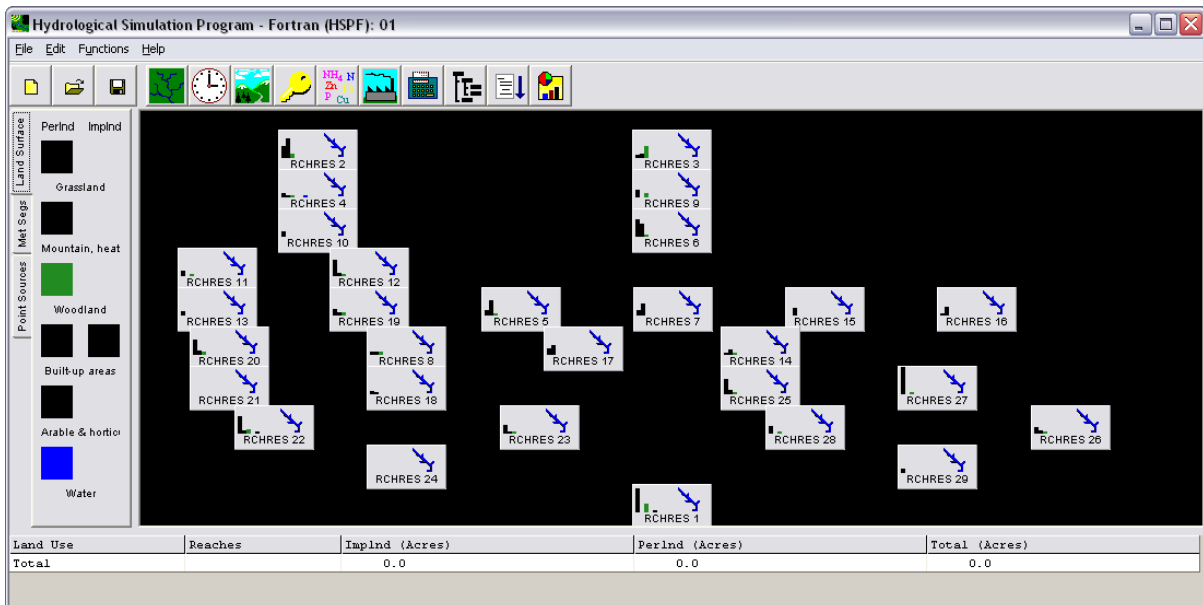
Hydrological Simulation Program - Fortran (HSPF): 01

File Edit Functions Help

NH4 N Zn P Cu

Land Surface
Met Segs
Point Sources

PerInd ImpInd

Grassland

Mountain, heat

Woodland

Built-up areas

Arable & hortic

Water

RCHRES 2
RCHRES 4
RCHRES 10
RCHRES 3
RCHRES 9
RCHRES 6
RCHRES 11
RCHRES 12
RCHRES 13
RCHRES 19
RCHRES 5
RCHRES 7
RCHRES 15
RCHRES 16
RCHRES 20
RCHRES 8
RCHRES 17
RCHRES 14
RCHRES 21
RCHRES 18
RCHRES 25
RCHRES 27
RCHRES 22
RCHRES 23
RCHRES 28
RCHRES 26
RCHRES 24
RCHRES 29
RCHRES 1

| Land Use | Reaches | ImpInd (Acres) | PerInd (Acres) | Total (Acres) |
|---|---|---|---|---|
| Total | | 0.0 | 0.0 | 0.0 |